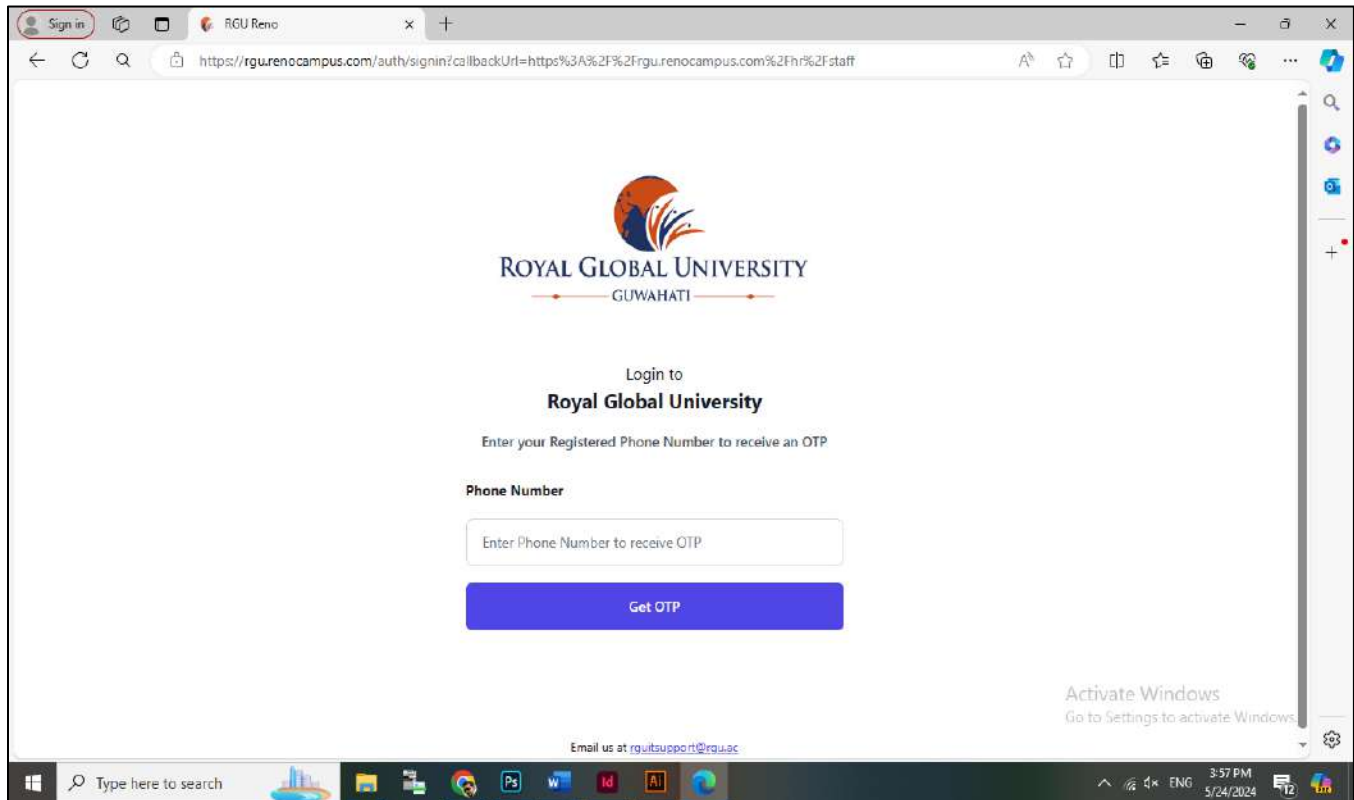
Sign in

RGU Reno

https://rgu.renocampus.com/auth/signin?callbackUrl=https%3A%2F%2Frgu.renocampus.com%2Fhr%2Fstaff

ROYAL GLOBAL UNIVERSITY
GUWAHATI

Login to
Royal Global University

Enter your Registered Phone Number to receive an OTP

Phone Number

Enter Phone Number to receive OTP

Get OTP

Activate Windows
Go to Settings to activate Windows.

Email us at rguitsupport@rgu.ac

Type here to search

ENG 3:57 PM 5/24/2024

12